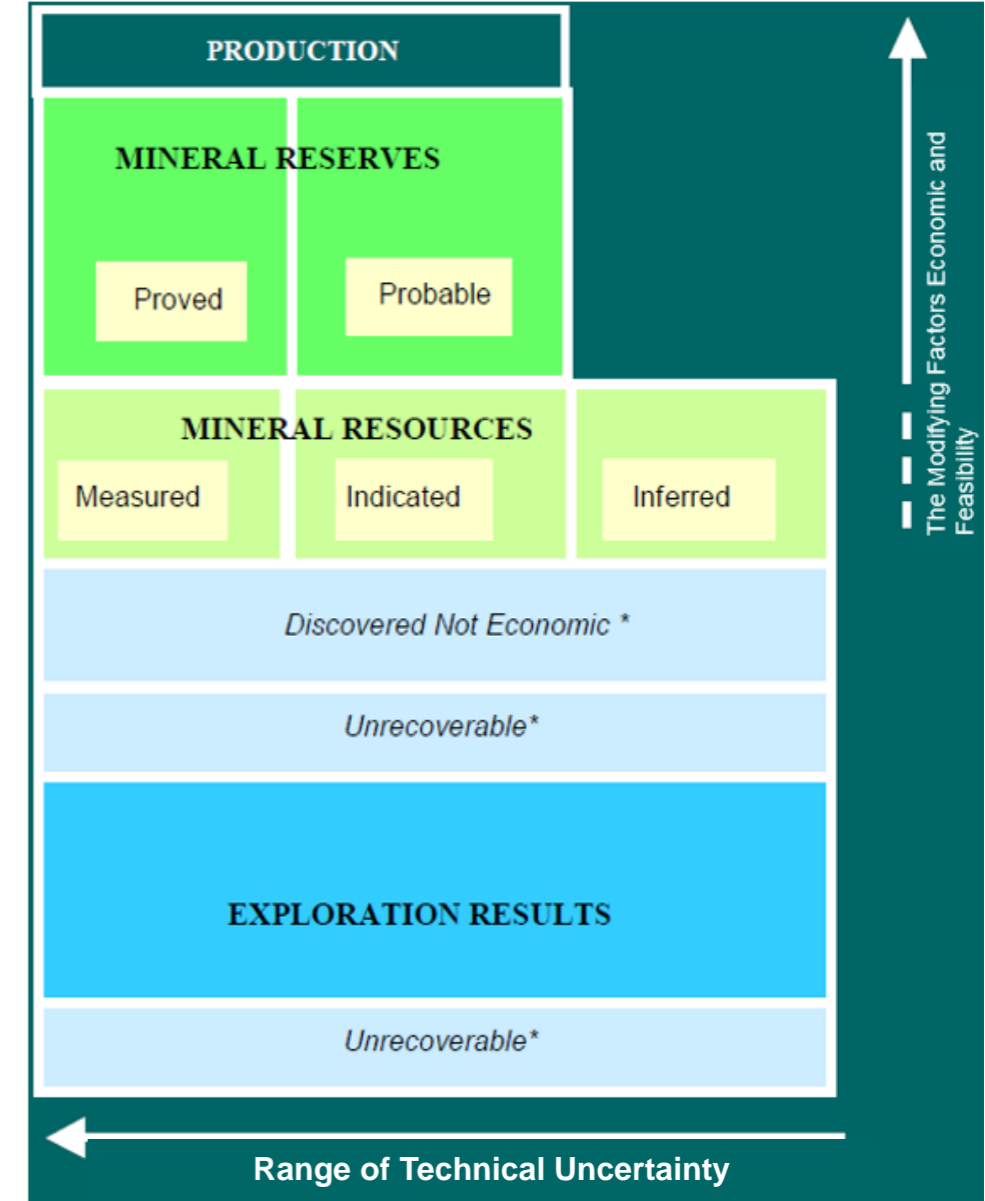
PRODUCTION

MINERAL RESERVES

Proved

Probable

MINERAL RESOURCES

Measured

Indicated

Inferred

Discovered Not Economic *

Unrecoverable*

EXPLORATION RESULTS

Unrecoverable*

The Modifying Factors Economic and Feasibility

Range of Technical Uncertainty